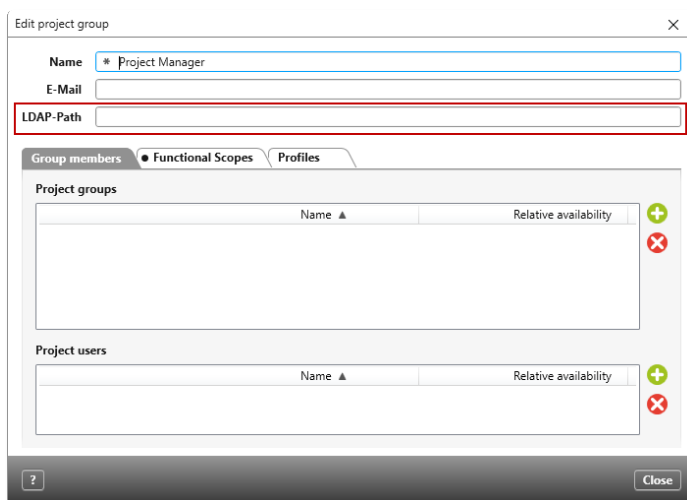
Edit project group

Name * Project Manager

E-Mail

LDAP-Path

Group members ● Functional Scopes Profiles

Project groups

| Name ▲ | Relative availability |
|---|---|

Project users

| Name ▲ | Relative availability |
|---|---|

?

Close